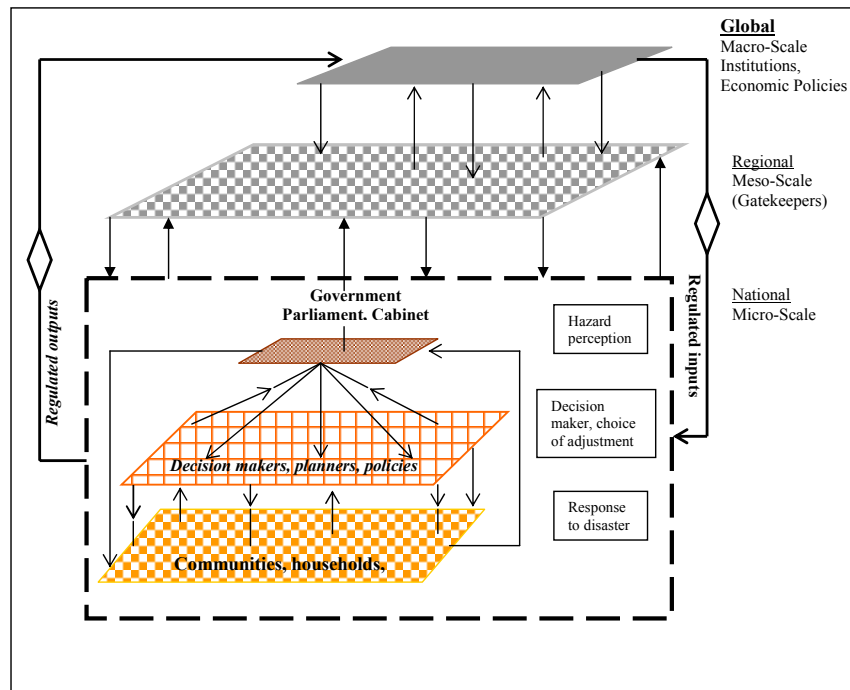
Global
Macro-Scale Institutions, Economic Policies

Regional
Meso-Scale (Gatekeepers)

National
Micro-Scale

Regulated outputs

Regulated inputs

Government
Parliament. Cabinet

Hazard perception

Decision maker, choice of adjustment

Response to disaster

Decision makers, planners, policies

Communities, households,